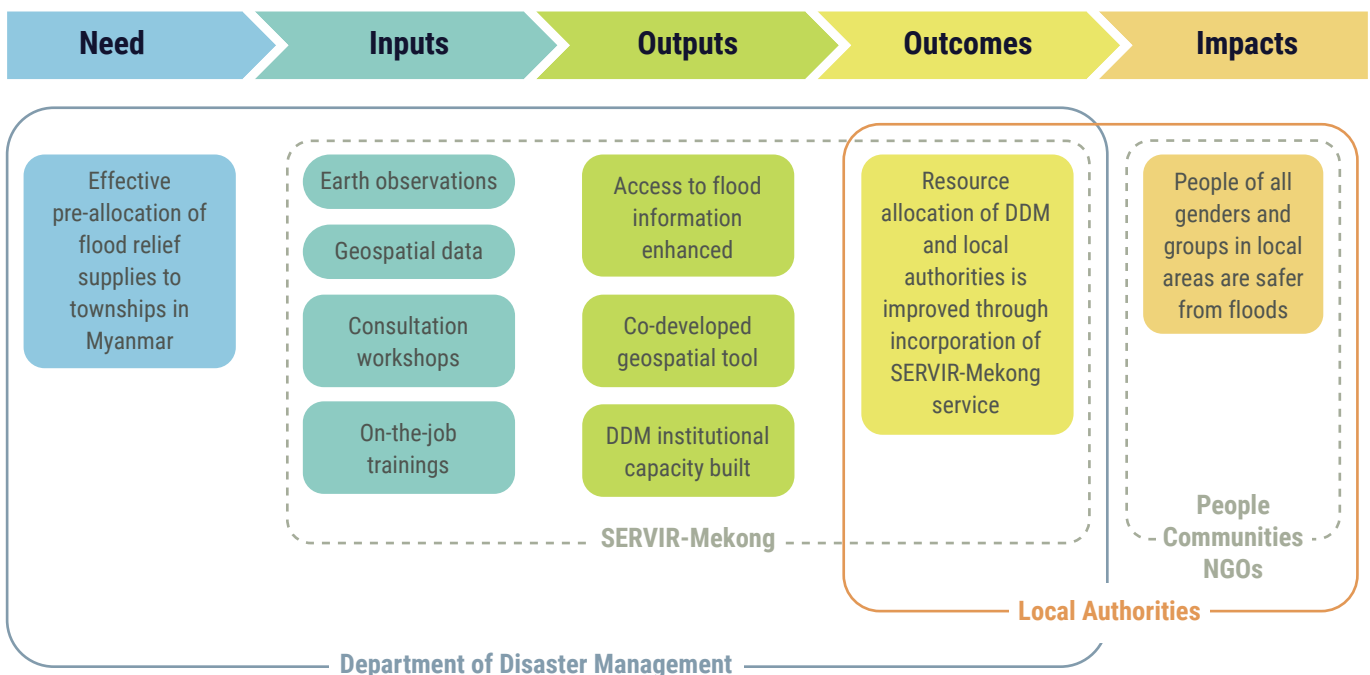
Need

Inputs

Outputs

Outcomes

Impacts

Effective pre-allocation of flood relief supplies to townships in Myanmar

Earth observations

Geospatial data

Consultation workshops

On-the-job trainings

Access to flood information enhanced

Co-developed geospatial tool

DDM institutional capacity built

SERVIR-Mekong

Resource allocation of DDM and local authorities is improved through incorporation of SERVIR-Mekong service

People of all genders and groups in local areas are safer from floods

People
Communities
NGOs

Local Authorities

Department of Disaster Management